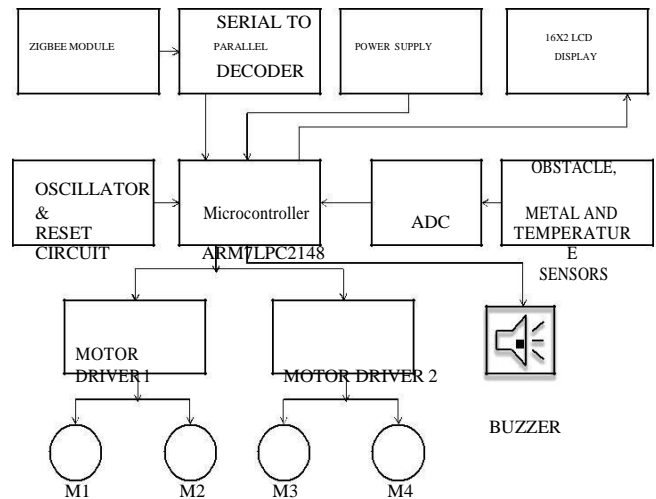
ZIGBEE MODULE

SERIAL TO PARALLEL DECODER

POWER SUPPLY

16X2 LCD DISPLAY

OSCILLATOR & RESET CIRCUIT

Microcontroller

ARM7LPC2148

ADC

OBSTACLE, METAL AND TEMPERATURE SENSORS

MOTOR DRIVER1

MOTOR DRIVER 2

BUZZER

M1

M2

M3

M4